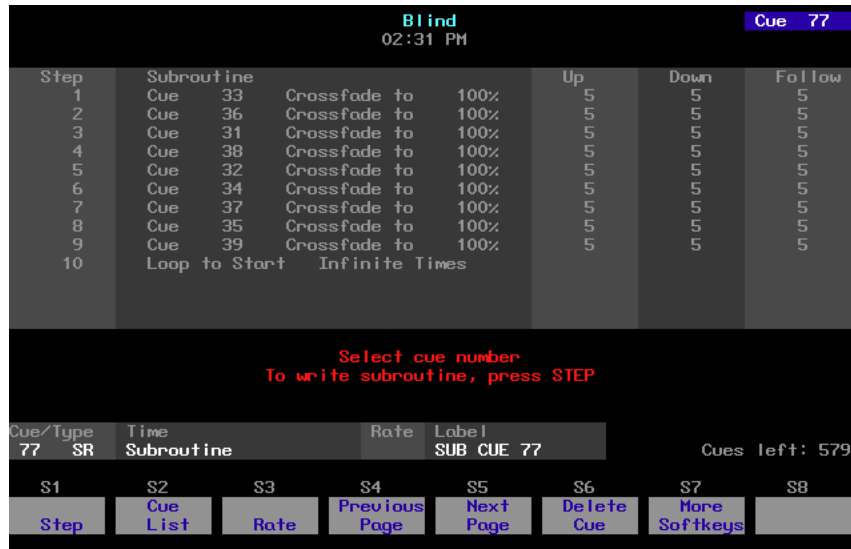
Blind
02:31 PM

Cue 77

| Step | Subroutine | Up | Down | Follow |
|---|---|---|---|---|
| 1 | Cue 33 Crossfade to 100% | 5 | 5 | 5 |
| 2 | Cue 36 Crossfade to 100% | 5 | 5 | 5 |
| 3 | Cue 31 Crossfade to 100% | 5 | 5 | 5 |
| 4 | Cue 38 Crossfade to 100% | 5 | 5 | 5 |
| 5 | Cue 32 Crossfade to 100% | 5 | 5 | 5 |
| 6 | Cue 34 Crossfade to 100% | 5 | 5 | 5 |
| 7 | Cue 37 Crossfade to 100% | 5 | 5 | 5 |
| 8 | Cue 35 Crossfade to 100% | 5 | 5 | 5 |
| 9 | Cue 39 Crossfade to 100% | 5 | 5 | 5 |
| 10 | Loop to Start Infinite Times | | | |

Select cue number
To write subroutine, press STEP

| Cue/Type | Time | Rate | Label |
|---|---|---|---|
| 77 SR | Subroutine | | SUB CUE 77 |

Cues left: 579

S1 Step
S2 Cue List
S3 Rate
S4 Previous Page
S5 Next Page
S6 Delete Cue
S7 More Softkeys
S8